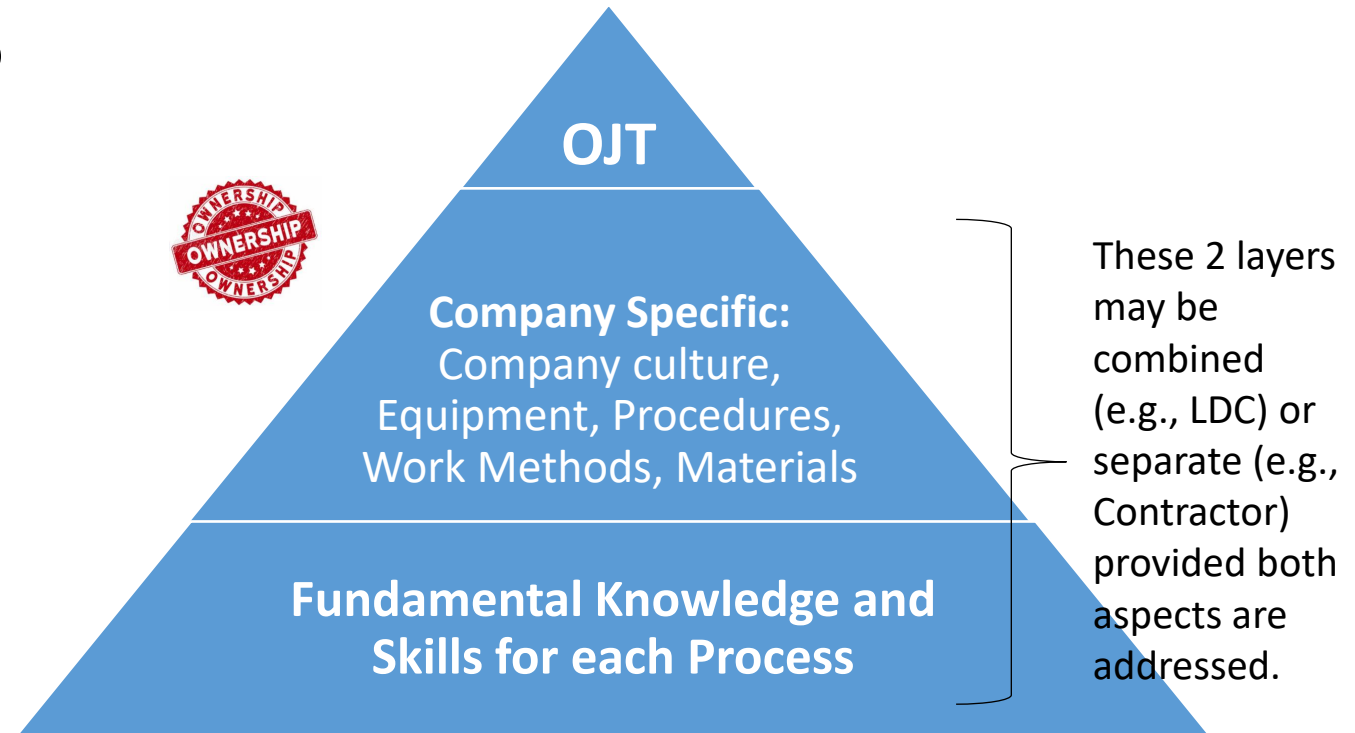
OJT

OWNERSHIP
OWNERSHIP
OWNERSHIP

Company Specific:
Company culture, Equipment, Procedures, Work Methods, Materials

Fundamental Knowledge and Skills for each Process

These 2 layers may be combined (e.g., LDC) or separate (e.g., Contractor) provided both aspects are addressed.